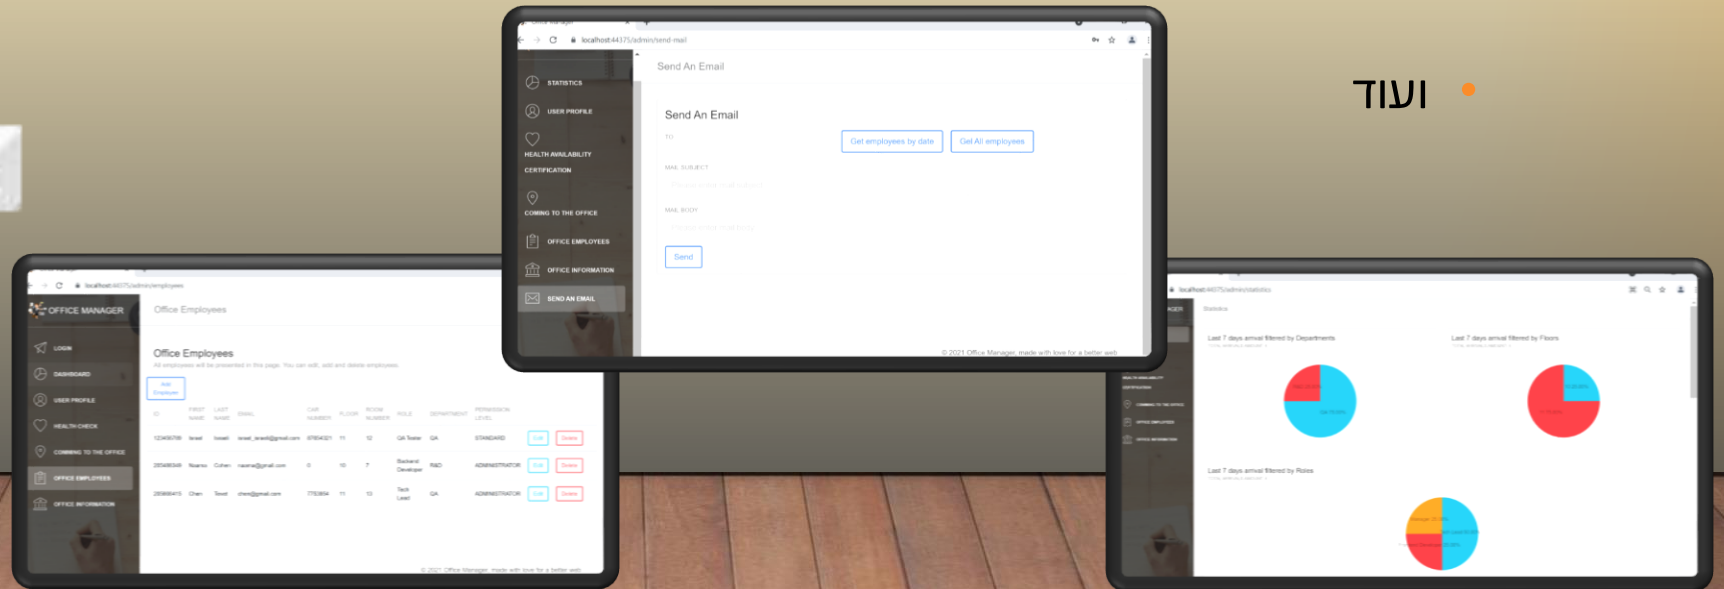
ועוד

localhost:44375/admin/send-mail

STATISTICS
USER PROFILE
HEALTH AVAILABILITY CERTIFICATION
COMING TO THE OFFICE
OFFICE EMPLOYEES
OFFICE INFORMATION
SEND AN EMAIL

Send An Email

Send An Email
TO
Get employees by date
Get All employees
MAIL SUBJECT
MAIL BODY
Send

© 2021 Office Manager, made with love for a better web

localhost:44375/admin/employees

OFFICE MANAGER
LOGIN
DASHBOARD
USER PROFILE
HEALTH CHECK
COMMING TO THE OFFICE
OFFICE EMPLOYEES
OFFICE INFORMATION

Office Employees

Office Employees
All employees will be presented in this page. You can edit, add and delete employees
Add Employee

| ID | FIRST NAME | LAST NAME | EMAIL | CAR NUMBER | FLOOR | ROOM NUMBER | ROLE | DEPARTMENT | PERMISSION LEVEL | | |
|---|---|---|---|---|---|---|---|---|---|---|---|
| 123456789 | Israel | Israeli | israel_israeli@gmail.com | 87654321 | 11 | 12 | QA Tester | QA | STANDARD | Edit | Delete |
| 205486349 | Naama | Cohen | naama@gmail.com | 0 | 10 | 7 | Backend Developer | R&D | ADMINISTRATOR | Edit | Delete |
| 205666415 | Chen | Tewel | chen@gmail.com | 7753934 | 11 | 13 | Tech Lead | QA | ADMINISTRATOR | Edit | Delete |

© 2021 Office Manager, made with love for a better web

localhost:44375/admin/statistics

Statistics
Last 7 days arrival filtered by Departments
Last 7 days arrival filtered by Floors
Last 7 days arrival filtered by Roles